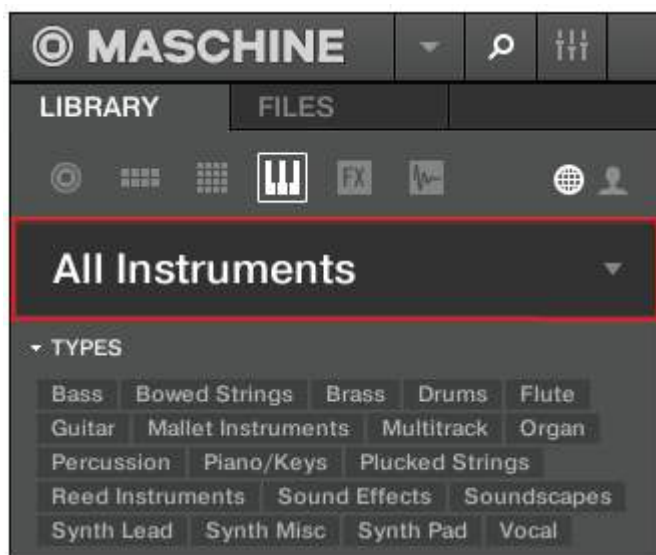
MASCHINE

LIBRARY FILES

FX

All Instruments

TYPES

Bass Bowed Strings Brass Drums Flute Guitar Mallet Instruments Multitrack Organ Percussion Piano/Keys Plucked Strings Reed Instruments Sound Effects Soundscapes Synth Lead Synth Misc Synth Pad Vocal